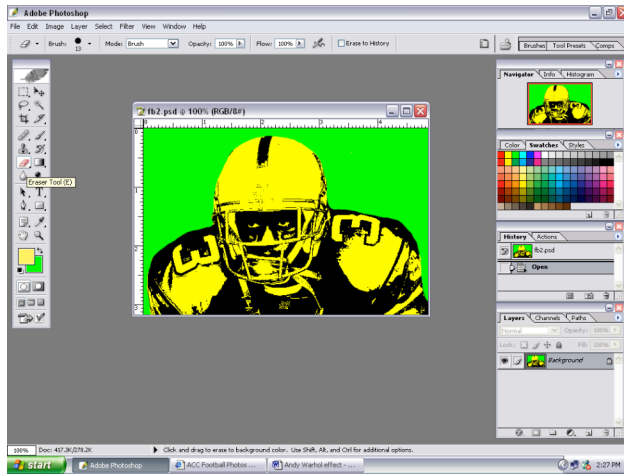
Adobe Photoshop

File Edit Image Layer Select Filter View Window Help

Brush: 13 Mode: Brush Opacity: 100% Flow: 100% Erase to History

Brushes Tool Presets Comps

fb2.psd @ 100% (RGB/8#)

Eraser Tool (E)

Navigator Info Histogram

Color Swatches Styles

History Actions

fb2.psd

Open

Layers Channels Paths

Normal Opacity: 100%

Lock: Fill: 100%

Background

100% Doc: 417.3K/278.2K

Click and drag to erase to background color. Use Shift, Alt, and Ctrl for additional options.

start Adobe Photoshop ACC Football Photos ... Andy Warhol effect - ... 2:27 PM